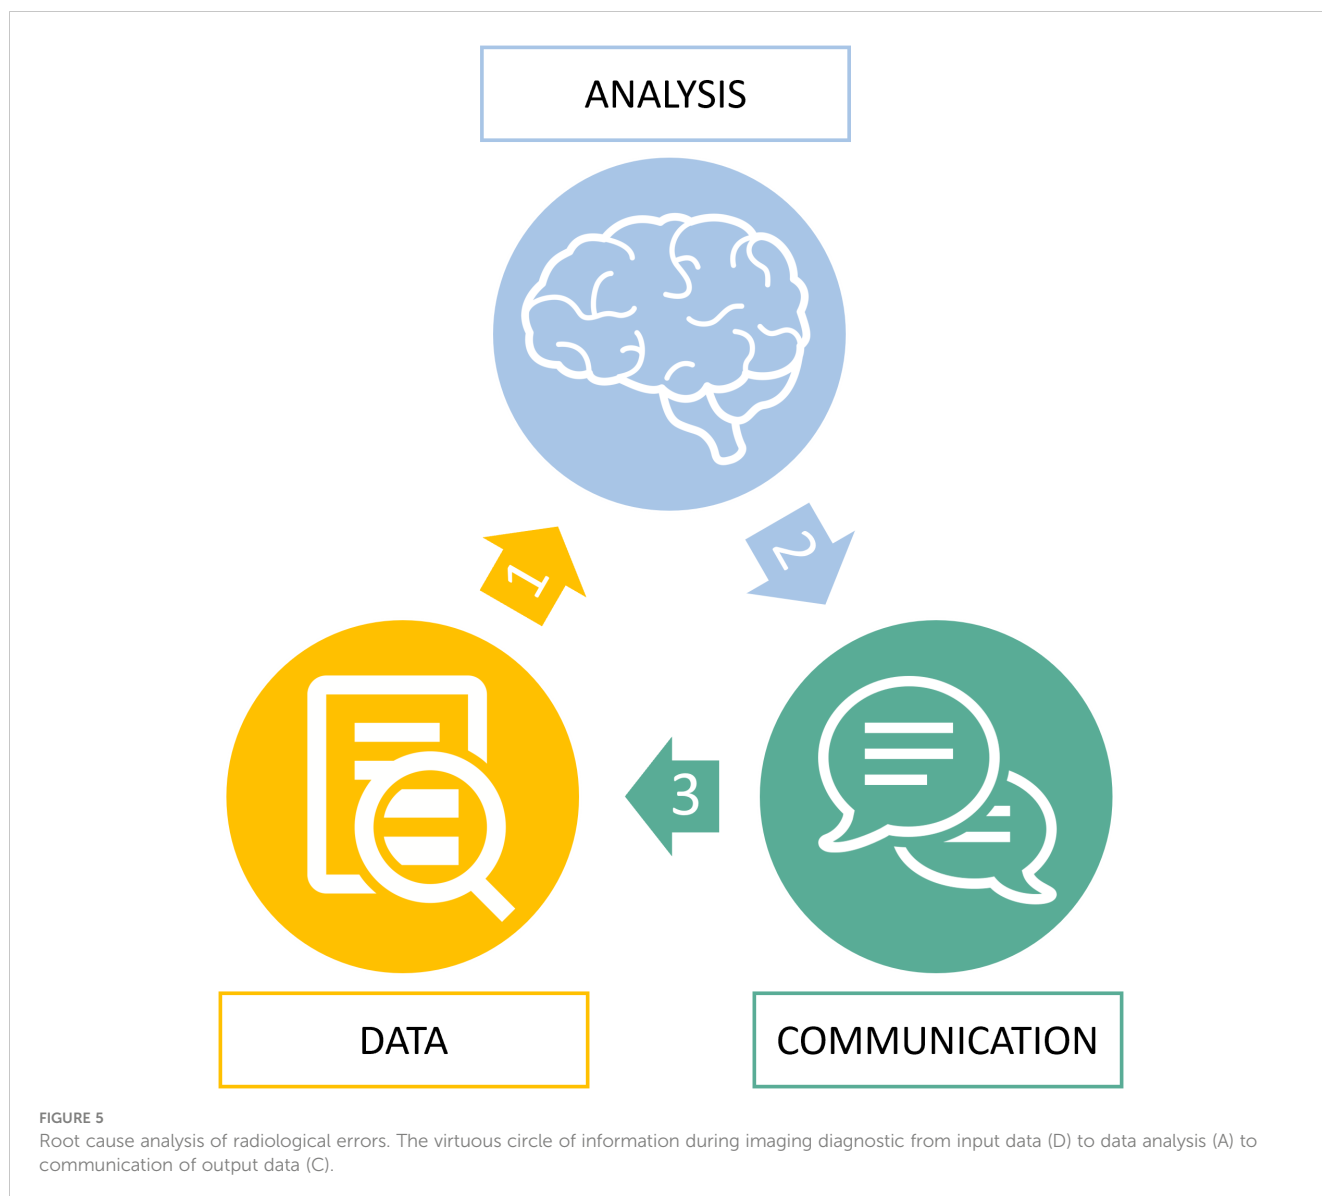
ANALYSIS

1

2

3

DATA

COMMUNICATION

FIGURE 5
Root cause analysis of radiological errors. The virtuous circle of information during imaging diagnostic from input data (D) to data analysis (A) to communication of output data (C).